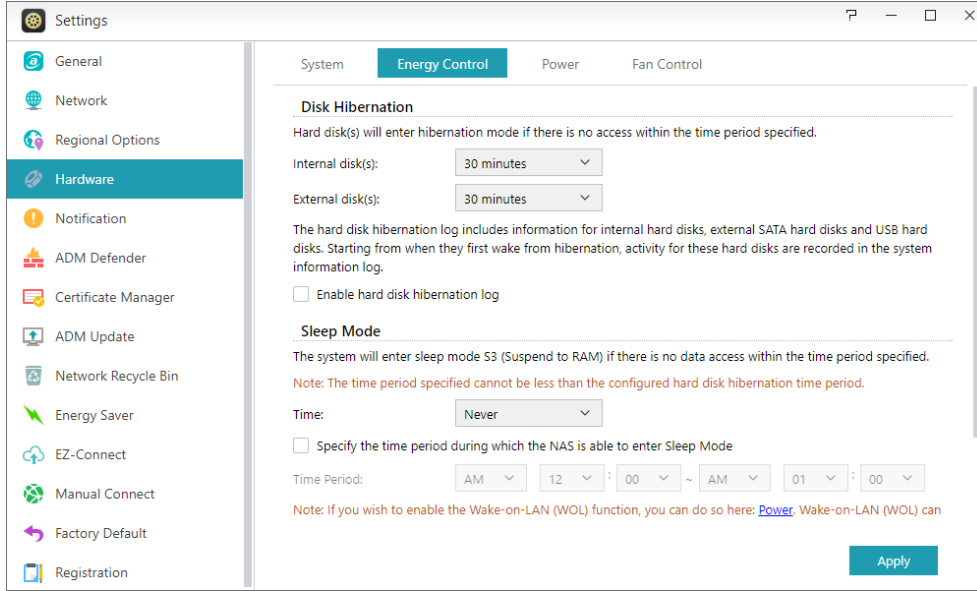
Settings

General
Network
Regional Options
Hardware
Notification
ADM Defender
Certificate Manager
ADM Update
Network Recycle Bin
Energy Saver
EZ-Connect
Manual Connect
Factory Default
Registration

System | Energy Control | Power | Fan Control

Disk Hibernation

Hard disk(s) will enter hibernation mode if there is no access within the time period specified.

Internal disk(s): 30 minutes

External disk(s): 30 minutes

The hard disk hibernation log includes information for internal hard disks, external SATA hard disks and USB hard disks. Starting from when they first wake from hibernation, activity for these hard disks are recorded in the system information log.

Enable hard disk hibernation log

Sleep Mode

The system will enter sleep mode S3 (Suspend to RAM) if there is no data access within the time period specified.

Note: The time period specified cannot be less than the configured hard disk hibernation time period.

Time: Never

Specify the time period during which the NAS is able to enter Sleep Mode

Time Period: AM 12 : 00 ~ AM 01 : 00

Note: If you wish to enable the Wake-on-LAN (WOL) function, you can do so here: Power. Wake-on-LAN (WOL) can

Apply